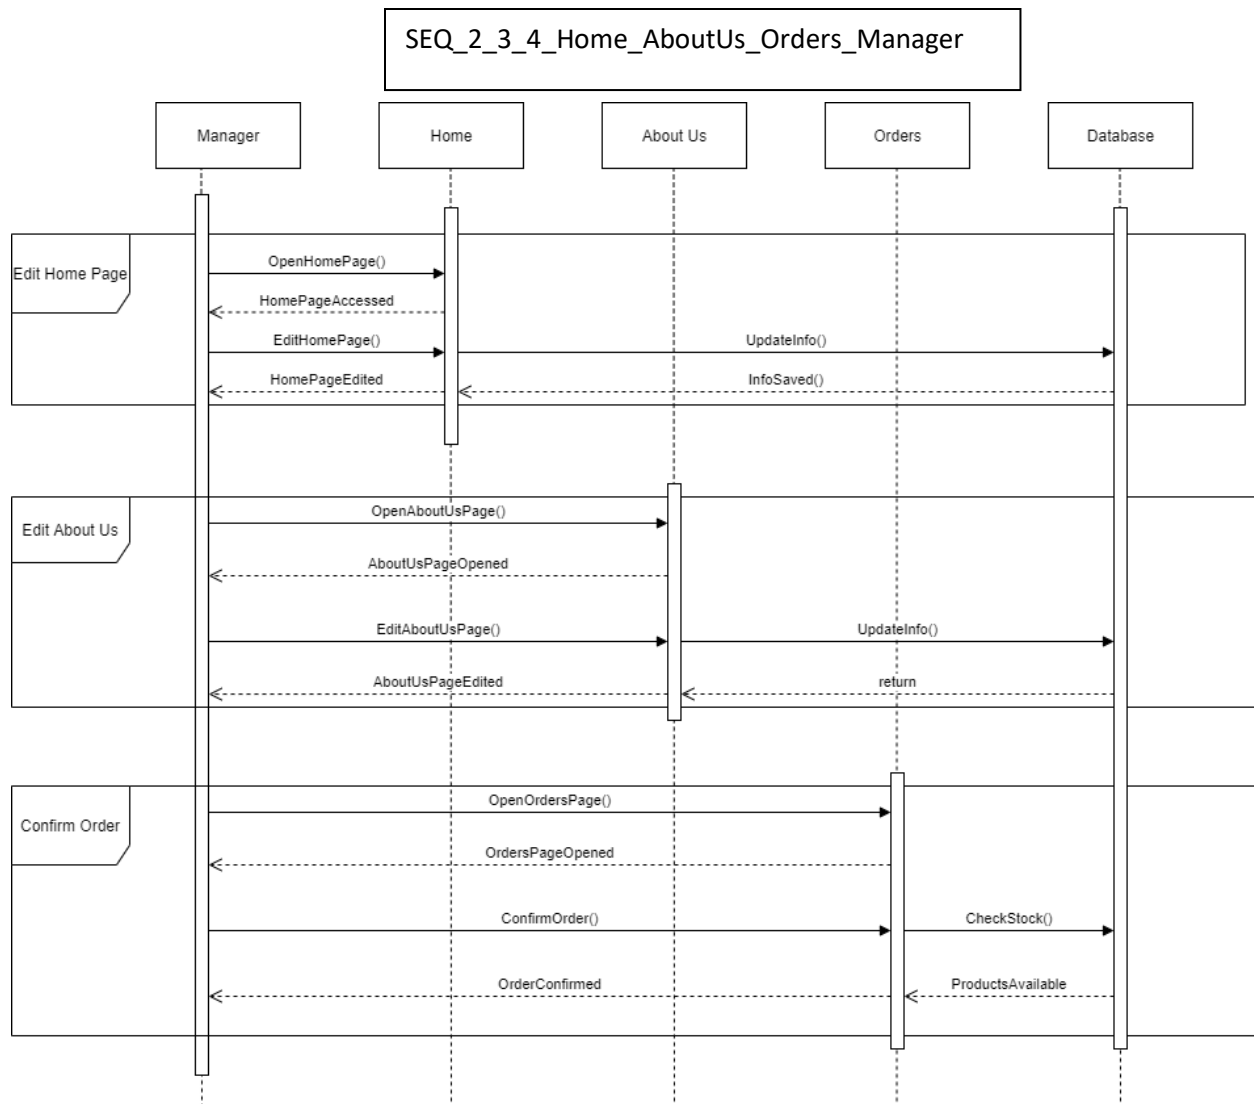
SEQ_2_3_4_Home_AboutUs_Orders_Manager

Manager

Home

About Us

Orders

Database

Edit Home Page

OpenHomePage()

HomePageAccessed

EditHomePage()

UpdateInfo()

HomePageEdited

InfoSaved()

Edit About Us

OpenAboutUsPage()

AboutUsPageOpened

EditAboutUsPage()

UpdateInfo()

AboutUsPageEdited

return

Confirm Order

OpenOrdersPage()

OrdersPageOpened

ConfirmOrder()

CheckStock()

OrderConfirmed

ProductsAvailable